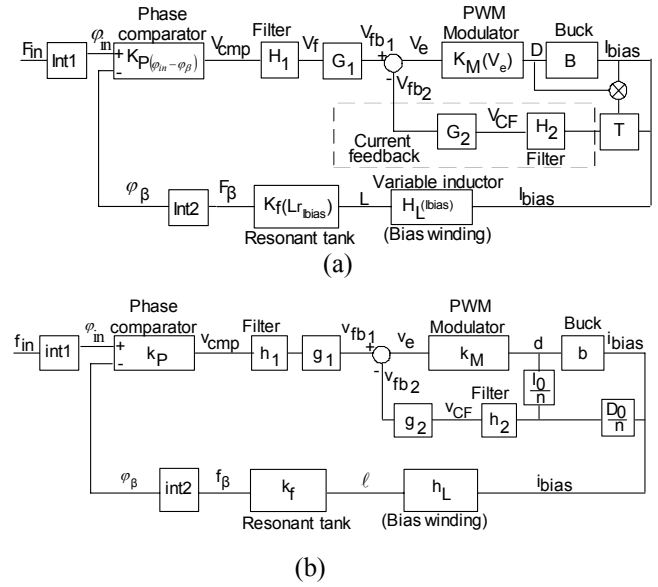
Phase comparator
$F_{in}$ Int1 $\varphi_{in}$ + $K_{P(\varphi_{in}-\varphi_{\beta})}$ - $V_{cmp}$ Filter $H_1$ $V_f$ $G_1$ $V_{fb_1}$ + - $V_e$ PWM Modulator $K_M(V_e)$ D Buck B $I_{bias}$
$V_{fb_2}$ $G_2$ $V_{CF}$ $H_2$ T
Current feedback Filter
$\varphi_{\beta}$ Int2 $F_{\beta}$ $K_f(Lr_{I_{bias}})$ L Variable inductor $H_L(I_{bias})$ $I_{bias}$
Resonant tank (Bias winding)
(a)

Phase comparator
$f_{in}$ int1 $\varphi_{in}$ + $k_P$ - $v_{cmp}$ Filter $h_1$ $g_1$ $v_{fb_1}$ + - $v_e$ PWM Modulator $k_M$ d Buck b $i_{bias}$
$v_{fb_2}$ $g_2$ $v_{CF}$ Filter $h_2$ $\frac{I_0}{n}$ $\frac{D_0}{n}$
$\varphi_{\beta}$ int2 $f_{\beta}$ $k_f$ $\ell$ $h_L$ $i_{bias}$
Resonant tank (Bias winding)
(b)